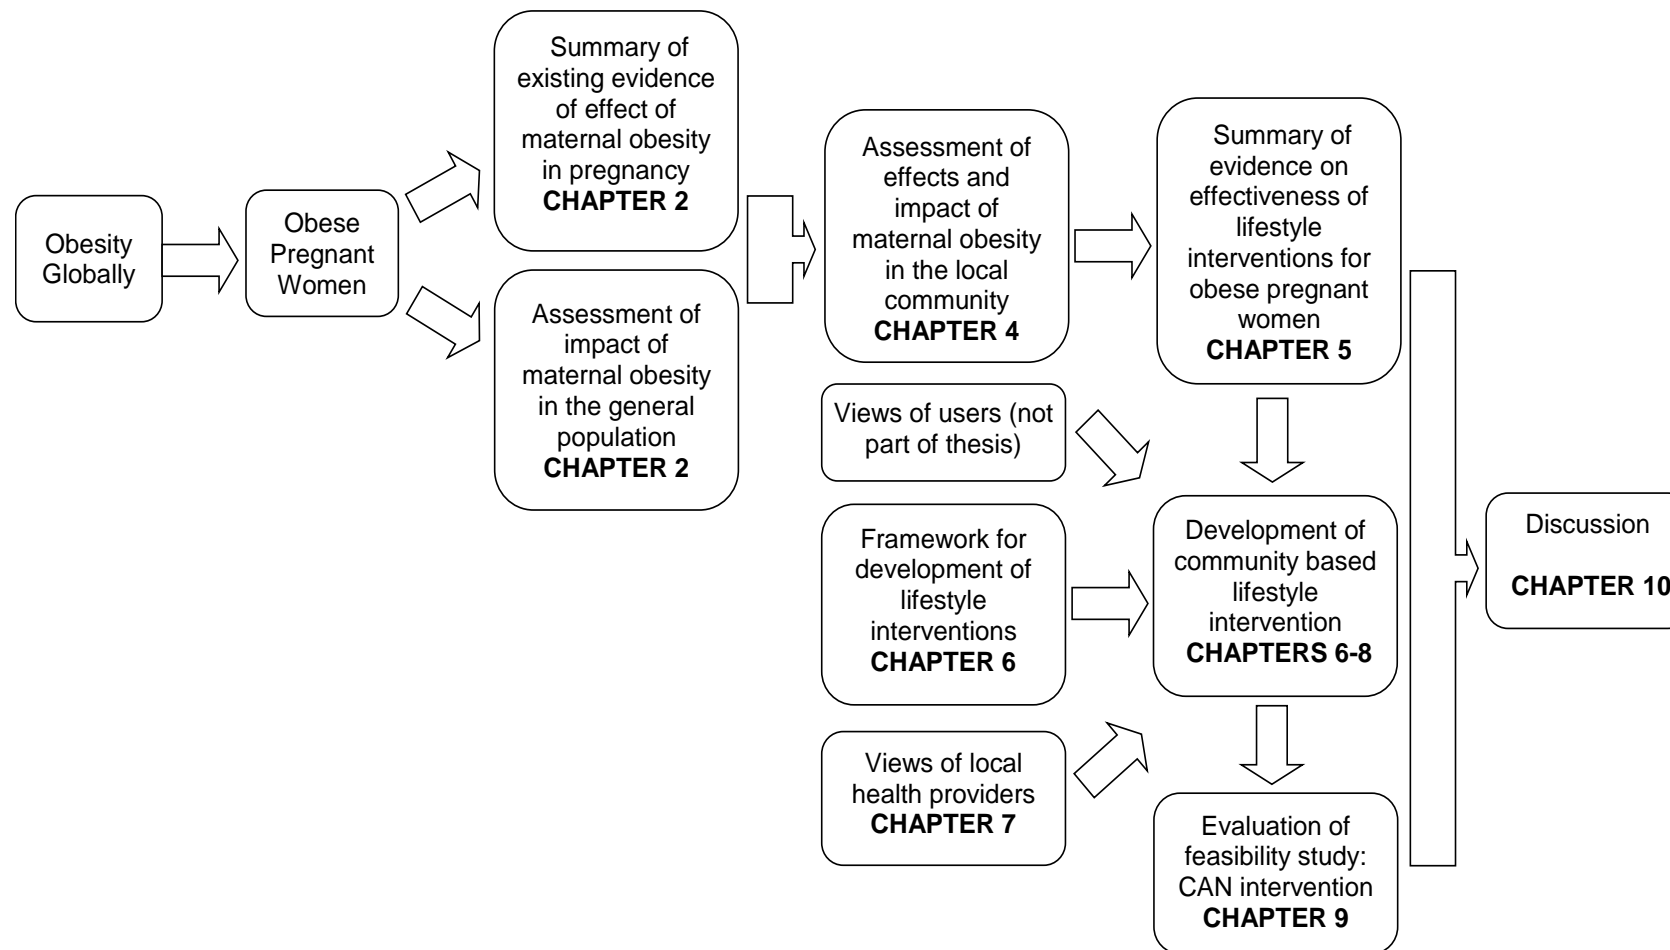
Obesity Globally

Obese Pregnant Women

Summary of existing evidence of effect of maternal obesity in pregnancy
**CHAPTER 2**

Assessment of impact of maternal obesity in the general population
**CHAPTER 2**

Assessment of effects and impact of maternal obesity in the local community
**CHAPTER 4**

Summary of evidence on effectiveness of lifestyle interventions for obese pregnant women
**CHAPTER 5**

Views of users (not part of thesis)

Framework for development of lifestyle interventions
**CHAPTER 6**

Views of local health providers
**CHAPTER 7**

Development of community based lifestyle intervention
**CHAPTERS 6-8**

Evaluation of feasibility study: CAN intervention
**CHAPTER 9**

Discussion
**CHAPTER 10**